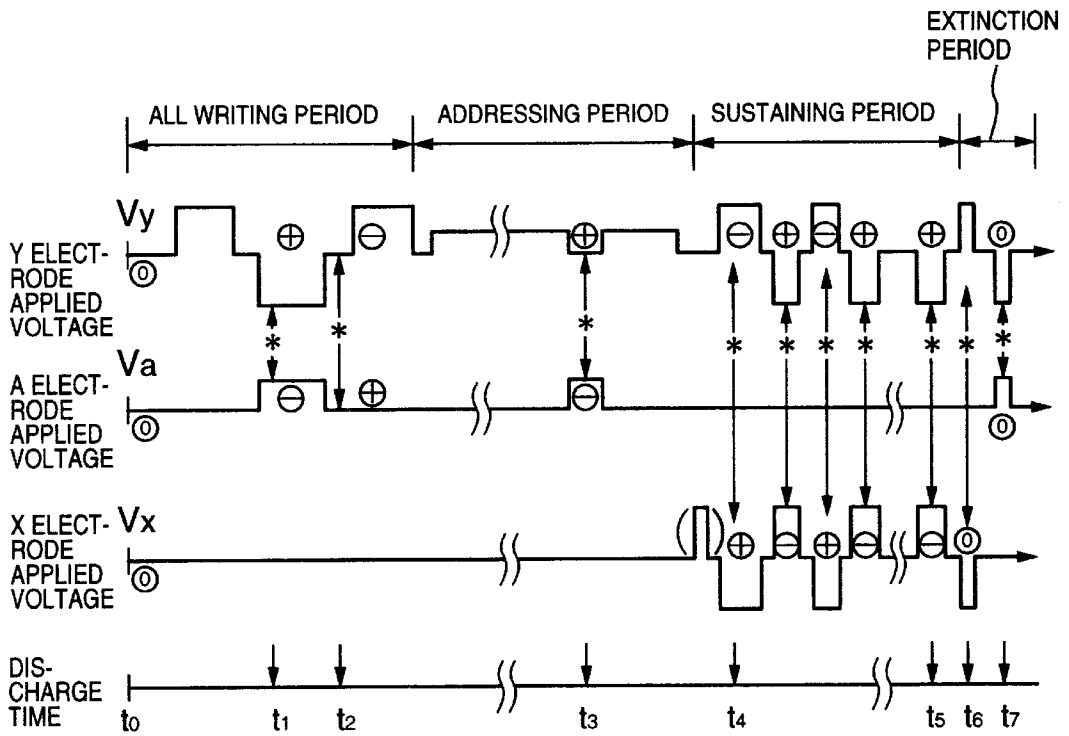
EXTINCTION PERIOD

ALL WRITING PERIOD

ADDRESSING PERIOD

SUSTAINING PERIOD

Vy

Y ELECTRODE APPLIED VOLTAGE

0

⊕ ⊖ ⊕ ⊖ ⊕ ⊖ ⊕ ⊕ 0

*

*

*

*

*

*

*

*

*

*

Va

A ELECTRODE APPLIED VOLTAGE

0

⊖ ⊕ ⊖ 0

X ELECTRODE APPLIED VOLTAGE

Vx

0

⊕ ⊖ ⊕ ⊖ ⊖ 0

DISCHARGE TIME

$t_0$ $t_1$ $t_2$ $t_3$ $t_4$ $t_5$ $t_6$ $t_7$